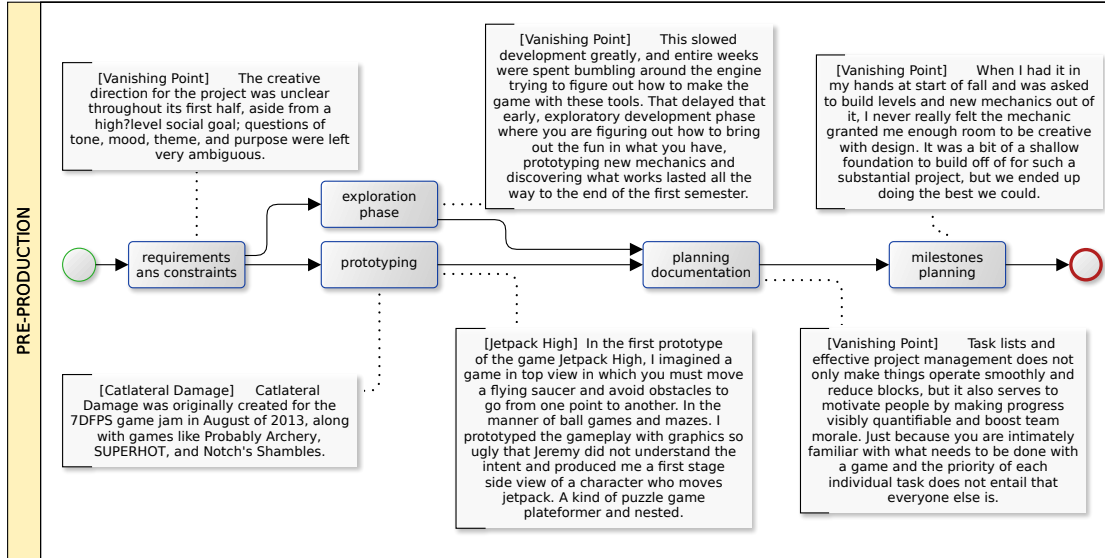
PRE-PRODUCTION

[Vanishing Point] The creative direction for the project was unclear throughout its first half, aside from a high?level social goal; questions of tone, mood, theme, and purpose were left very ambiguous.

[Vanishing Point] This slowed development greatly, and entire weeks were spent bumbling around the engine trying to figure out how to make the game with these tools. That delayed that early, exploratory development phase where you are figuring out how to bring out the fun in what you have, prototyping new mechanics and discovering what works lasted all the way to the end of the first semester.

[Vanishing Point] When I had it in my hands at start of fall and was asked to build levels and new mechanics out of it, I never really felt the mechanic granted me enough room to be creative with design. It was a bit of a shallow foundation to build off of for such a substantial project, but we ended up doing the best we could.

exploration phase

requirements ans constraints

prototyping

planning documentation

milestones planning

[Catlateral Damage] Catlateral Damage was originally created for the 7DFPS game jam in August of 2013, along with games like Probably Archery, SUPERHOT, and Notch's Shambles.

[Jetpack High] In the first prototype of the game Jetpack High, I imagined a game in top view in which you must move a flying saucer and avoid obstacles to go from one point to another. In the manner of ball games and mazes. I prototyped the gameplay with graphics so ugly that Jeremy did not understand the intent and produced me a first stage side view of a character who moves jetpack. A kind of puzzle game plateformer and nested.

[Vanishing Point] Task lists and effective project management does not only make things operate smoothly and reduce blocks, but it also serves to motivate people by making progress visibly quantifiable and boost team morale. Just because you are intimately familiar with what needs to be done with a game and the priority of each individual task does not entail that everyone else is.